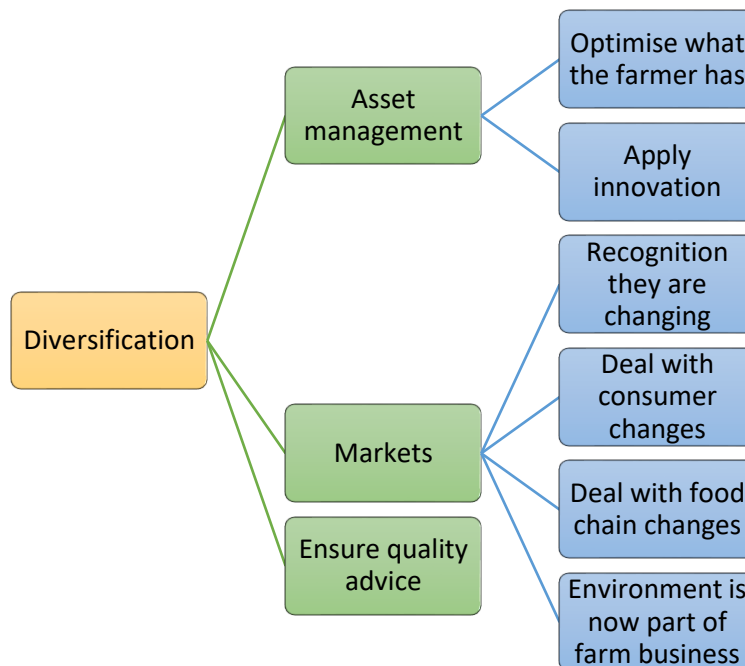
Diversification

Asset management

Optimise what the farmer has

Apply innovation

Markets

Recognition they are changing

Deal with consumer changes

Deal with food chain changes

Environment is now part of farm business

Ensure quality advice